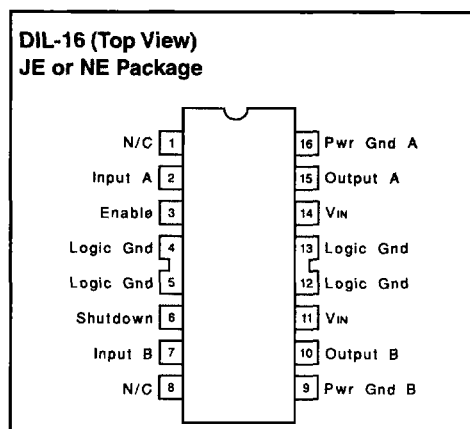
DIL-16 (Top View)
JE or NE Package

N/C 1
Input A 2
Enable 3
Logic Gnd 4
Logic Gnd 5
Shutdown 6
Input B 7
N/C 8

16 Pwr Gnd A
15 Output A
14 $V_{IN}$
13 Logic Gnd
12 Logic Gnd
11 $V_{IN}$
10 Output B
9 Pwr Gnd B